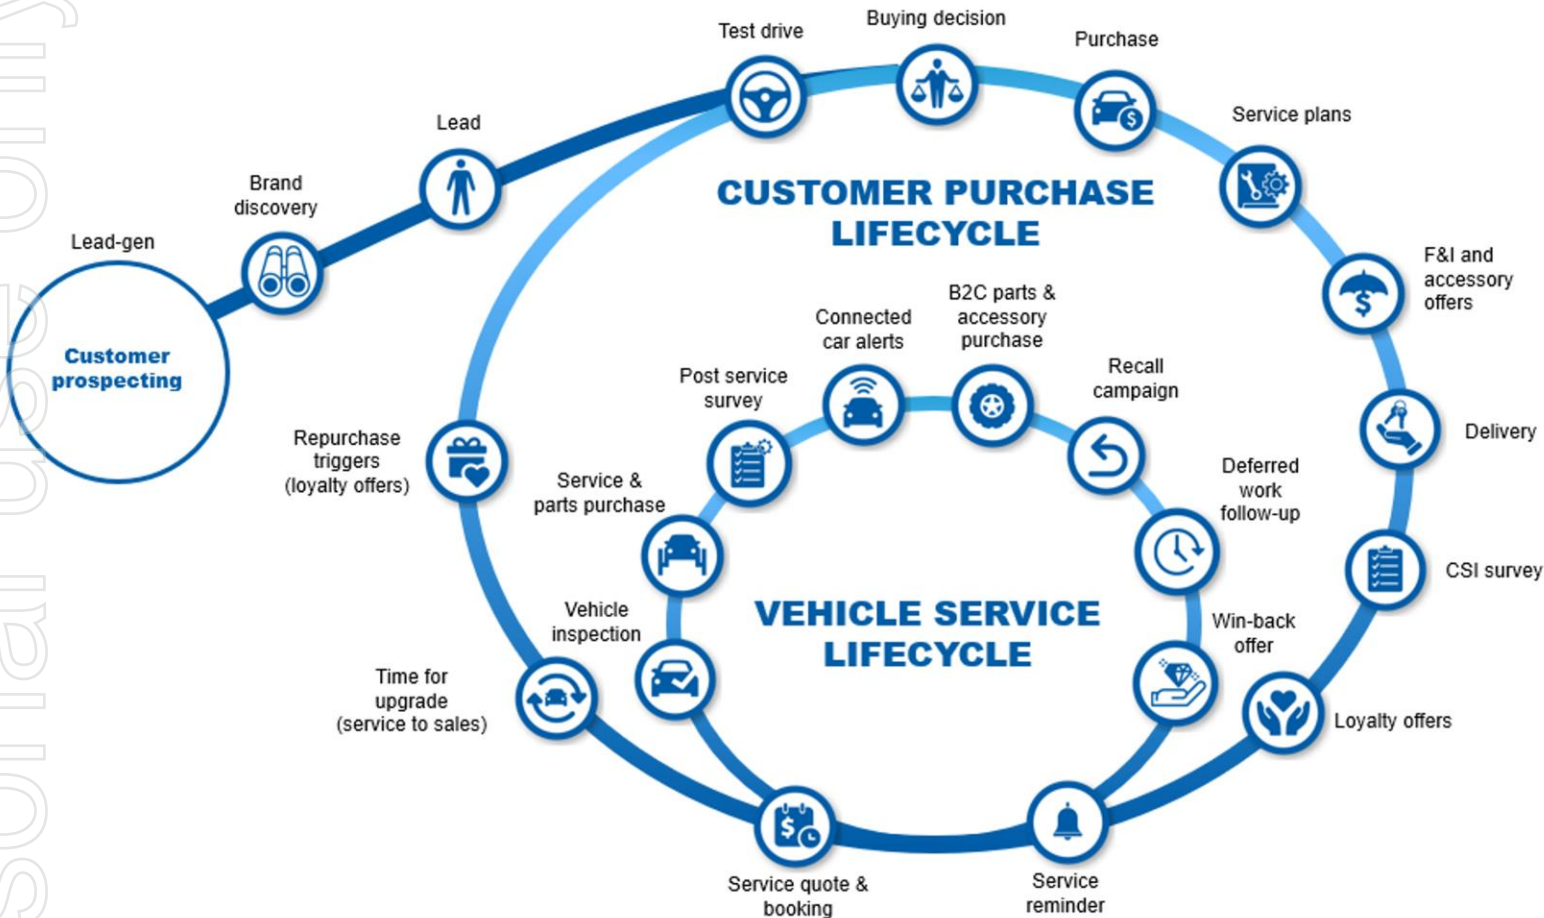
Customer prospecting

Lead-gen

Brand discovery

Lead

Test drive

Buying decision

Purchase

Service plans

F&I and accessory offers

Delivery

CSI survey

Loyalty offers

CUSTOMER PURCHASE LIFECYCLE

Repurchase triggers (loyalty offers)

Time for upgrade (service to sales)

Post service survey

Connected car alerts

B2C parts & accessory purchase

Recall campaign

Deferred work follow-up

Win-back offer

Service & parts purchase

Vehicle inspection

VEHICLE SERVICE LIFECYCLE

Service quote & booking

Service reminder